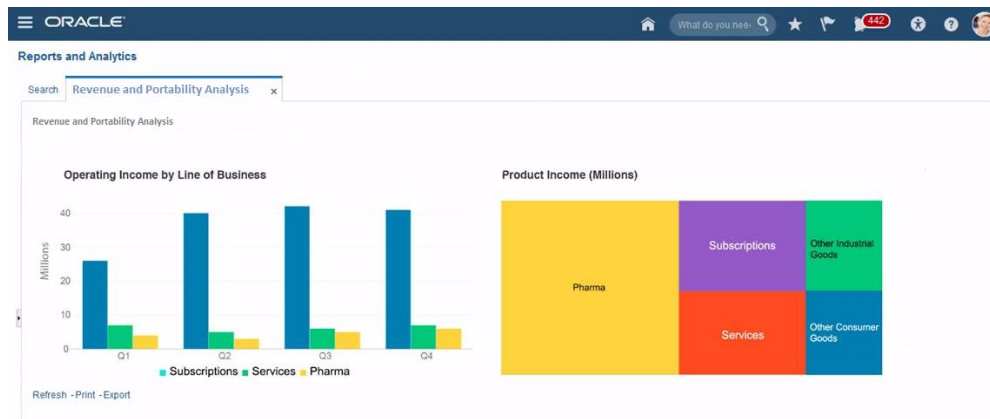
ORACLE

What do you nee

442

Reports and Analytics

Search

Revenue and Portability Analysis

×

Revenue and Portability Analysis

Operating Income by Line of Business

40
30
20
10
0

Millions

Q1
Q2
Q3
Q4

Subscriptions  Services  Pharma

Product Income (Millions)

Pharma

Subscriptions

Other Industrial Goods

Services

Other Consumer Goods

Refresh - Print - Export